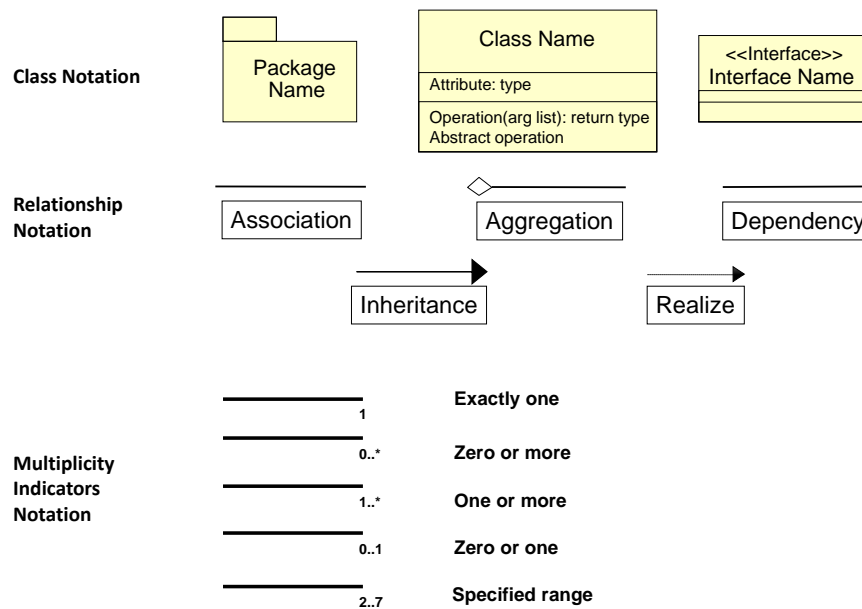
Class Notation

Package Name

Class Name

Attribute: type

Operation(arg list): return type
Abstract operation

<<Interface>>
Interface Name

Relationship Notation

Association

Aggregation

Dependency

Inheritance

Realize

Multiplicity Indicators Notation

1

Exactly one

0..*

Zero or more

1..*

One or more

0..1

Zero or one

2..7

Specified range